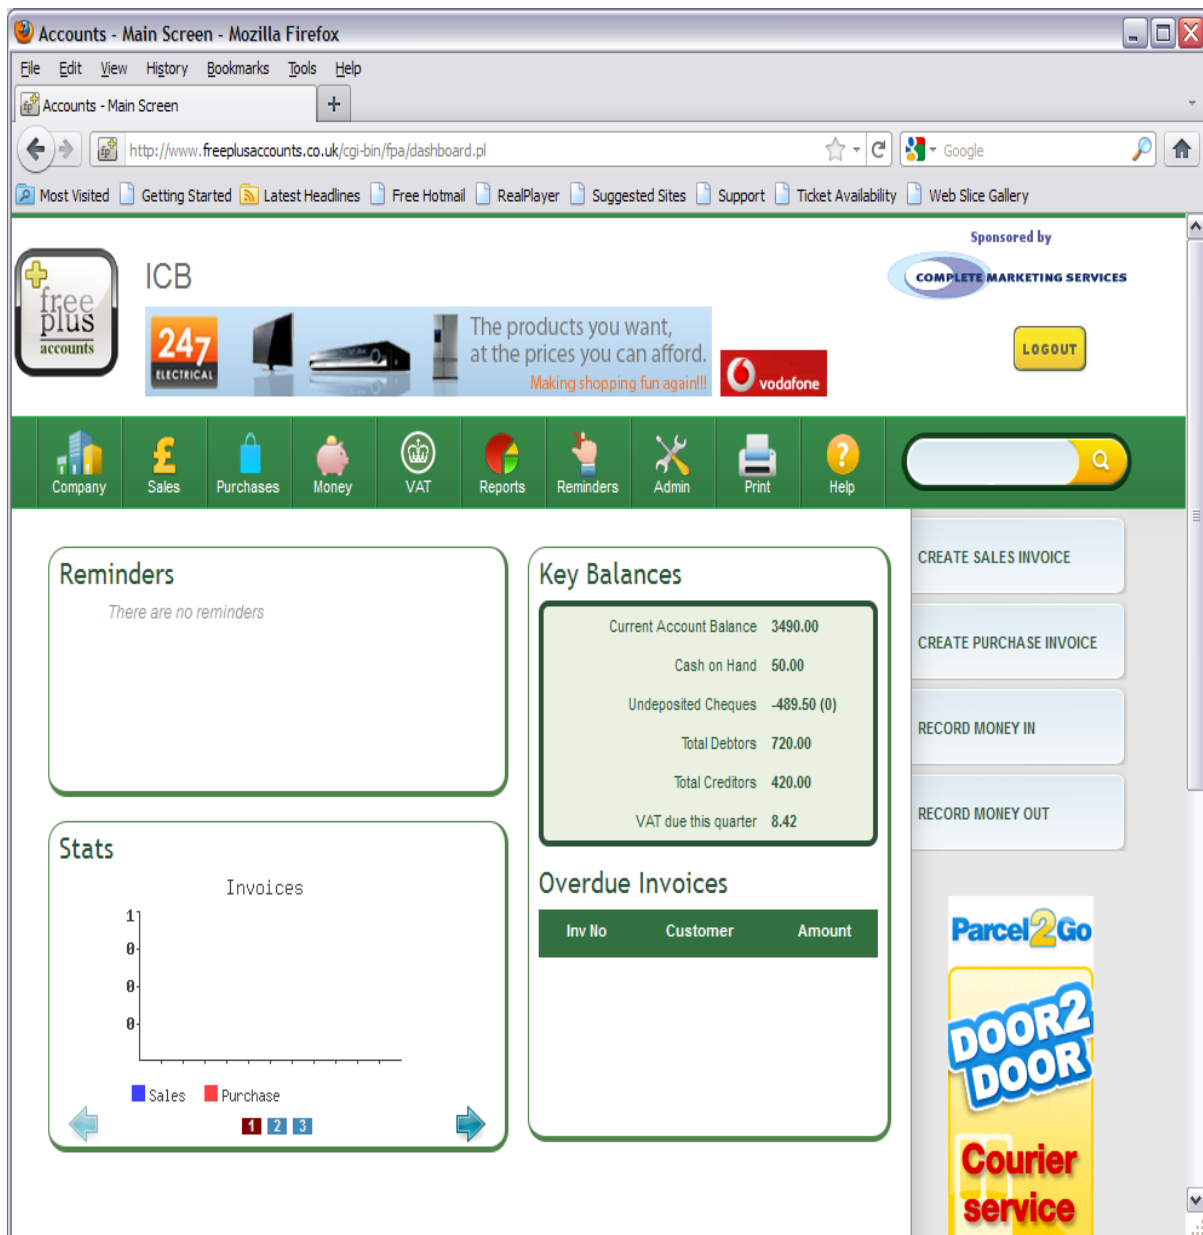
Accounts - Main Screen - Mozilla Firefox

File Edit View History Bookmarks Tools Help

Accounts - Main Screen +

http://www.freeplusaccounts.co.uk/cgi-bin/fpa/dashboard.pl

Google

Most Visited Getting Started Latest Headlines Free Hotmail RealPlayer Suggested Sites Support Ticket Availability Web Slice Gallery

free plus accounts

ICB

247 ELECTRICAL The products you want, at the prices you can afford. Making shopping fun again!!

vodafone

Sponsored by

COMPLETE MARKETING SERVICES

LOGOUT

Company Sales Purchases Money VAT Reports Reminders Admin Print Help

Reminders

There are no reminders

Key Balances

| Current Account Balance | 3490.00 |
|---|---|
| Cash on Hand | 50.00 |
| Undeposited Cheques | -489.50 (0) |
| Total Debtors | 720.00 |
| Total Creditors | 420.00 |
| VAT due this quarter | 8.42 |

CREATE SALES INVOICE

CREATE PURCHASE INVOICE

RECORD MONEY IN

RECORD MONEY OUT

Stats

Invoices

1
0
0
0

Sales Purchase

1 2 3

Overdue Invoices

| Inv No | Customer | Amount |
|---|---|---|

Parcel2Go

DOOR2DOOR

Courier service